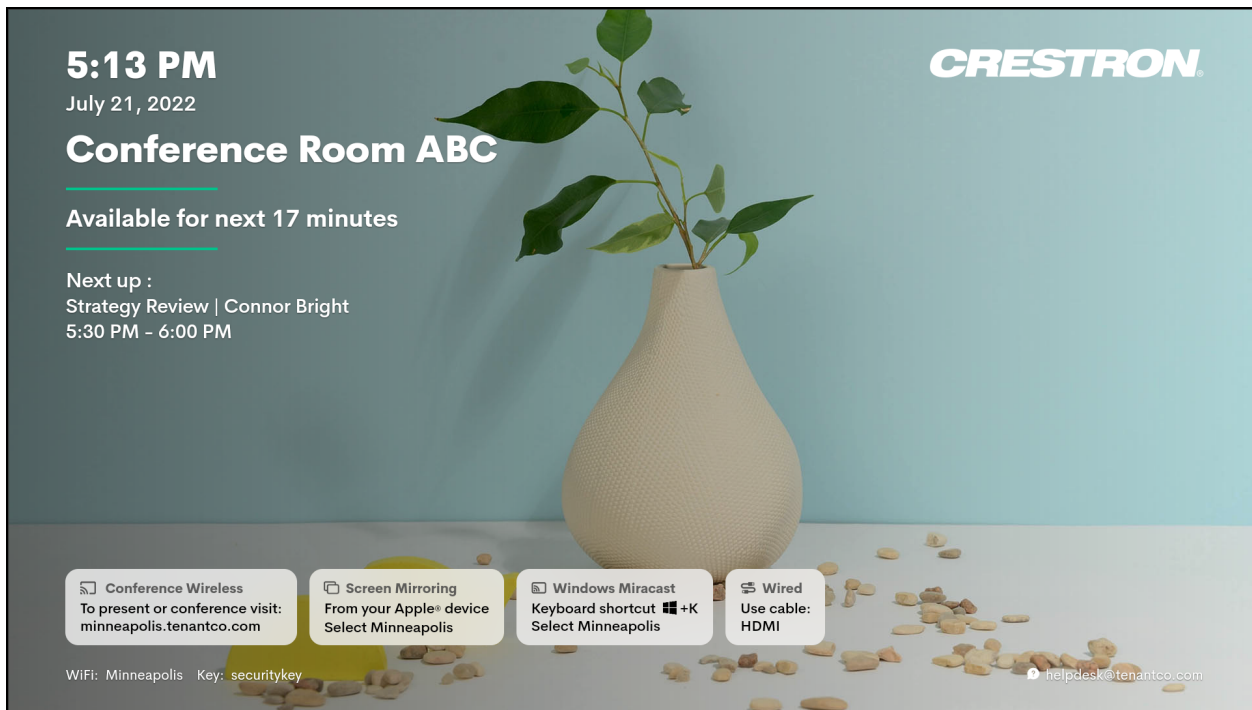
5:13 PM
July 21, 2022
Conference Room ABC

CRESTRON

Available for next 17 minutes

Next up :
Strategy Review | Connor Bright
5:30 PM - 6:00 PM

Conference Wireless
To present or conference visit:
minneapolis.tenantco.com

Screen Mirroring
From your Apple® device
Select Minneapolis

Windows Miracast
Keyboard shortcut +K
Select Minneapolis

Wired
Use cable:
HDMI

WiFi: Minneapolis Key: securitykey

helpdesk@tenantco.com